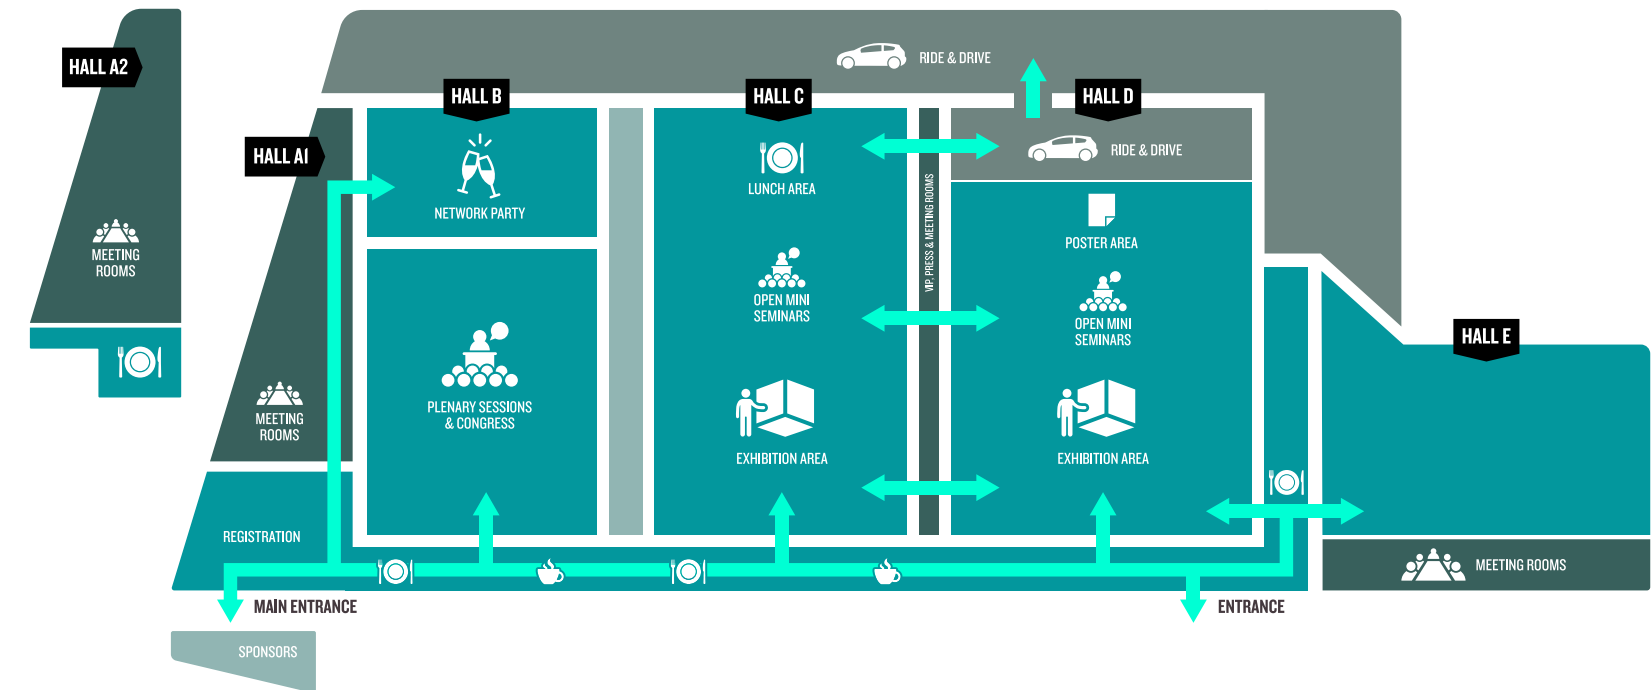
HALL A2

MEETING ROOMS

HALL AI

MEETING ROOMS

REGISTRATION

MAIN ENTRANCE

SPONSORS

RIDE & DRIVE

HALL B

NETWORK PARTY

PLENARY SESSIONS & CONGRESS

HALL C

LUNCH AREA

OPEN MINI SEMINARS

EXHIBITION AREA

VIP, PRESS & MEETING ROOMS

HALL D

RIDE & DRIVE

POSTER AREA

OPEN MINI SEMINARS

EXHIBITION AREA

HALL E

MEETING ROOMS

ENTRANCE